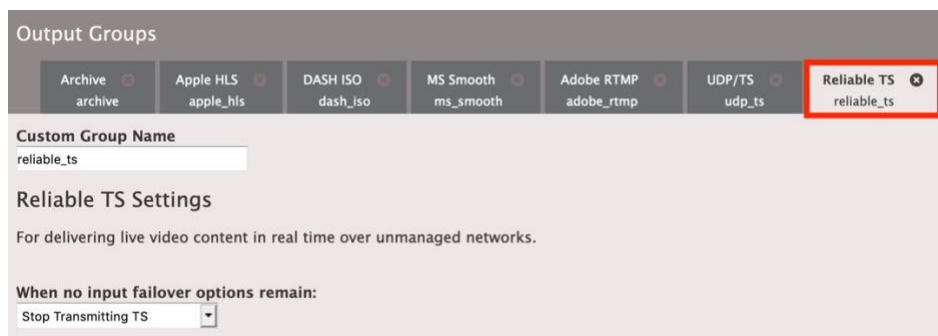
Output Groups

Archive
archive

Apple HLS
apple_hls

DASH ISO
dash_iso

MS Smooth
ms_smooth

Adobe RTMP
adobe_rtmp

UDP/TS
udp_ts

Reliable TS
reliable_ts

Custom Group Name
reliable_ts

Reliable TS Settings

For delivering live video content in real time over unmanaged networks.

When no input failover options remain:
Stop Transmitting TS